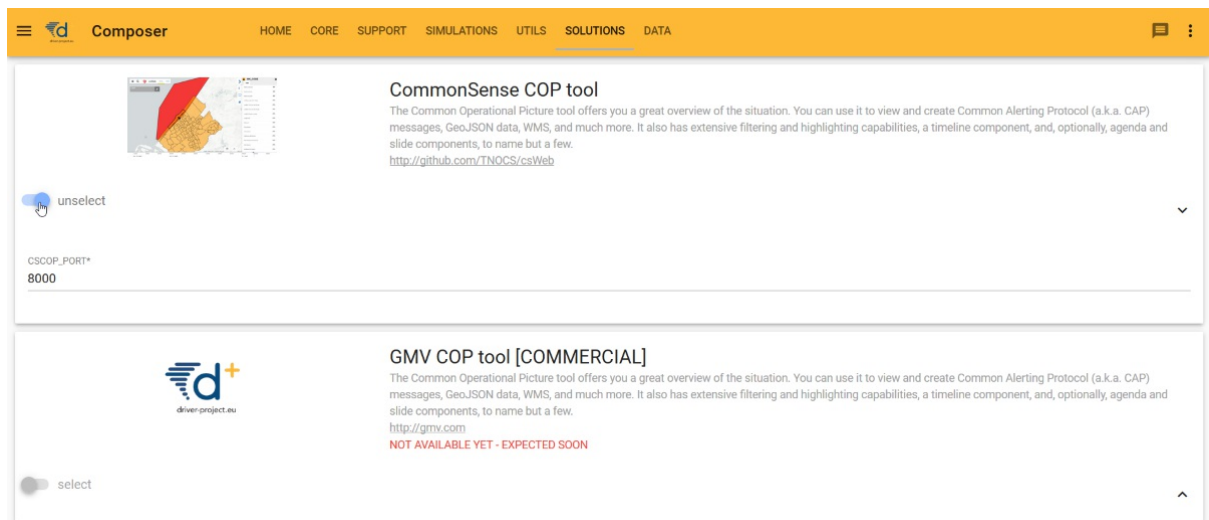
Composer

HOME CORE SUPPORT SIMULATIONS UTILS SOLUTIONS DATA

CommonSense COP tool

The Common Operational Picture tool offers you a great overview of the situation. You can use it to view and create Common Alerting Protocol (a.k.a. CAP) messages, GeoJSON data, WMS, and much more. It also has extensive filtering and highlighting capabilities, a timeline component, and, optionally, agenda and slide components, to name but a few.

http://github.com/TNOCS/csWeb

unselect

CSCOP_PORT*
8000

driver-project.eu

GMV COP tool [COMMERCIAL]

The Common Operational Picture tool offers you a great overview of the situation. You can use it to view and create Common Alerting Protocol (a.k.a. CAP) messages, GeoJSON data, WMS, and much more. It also has extensive filtering and highlighting capabilities, a timeline component, and, optionally, agenda and slide components, to name but a few.

http://gmv.com

NOT AVAILABLE YET - EXPECTED SOON

select